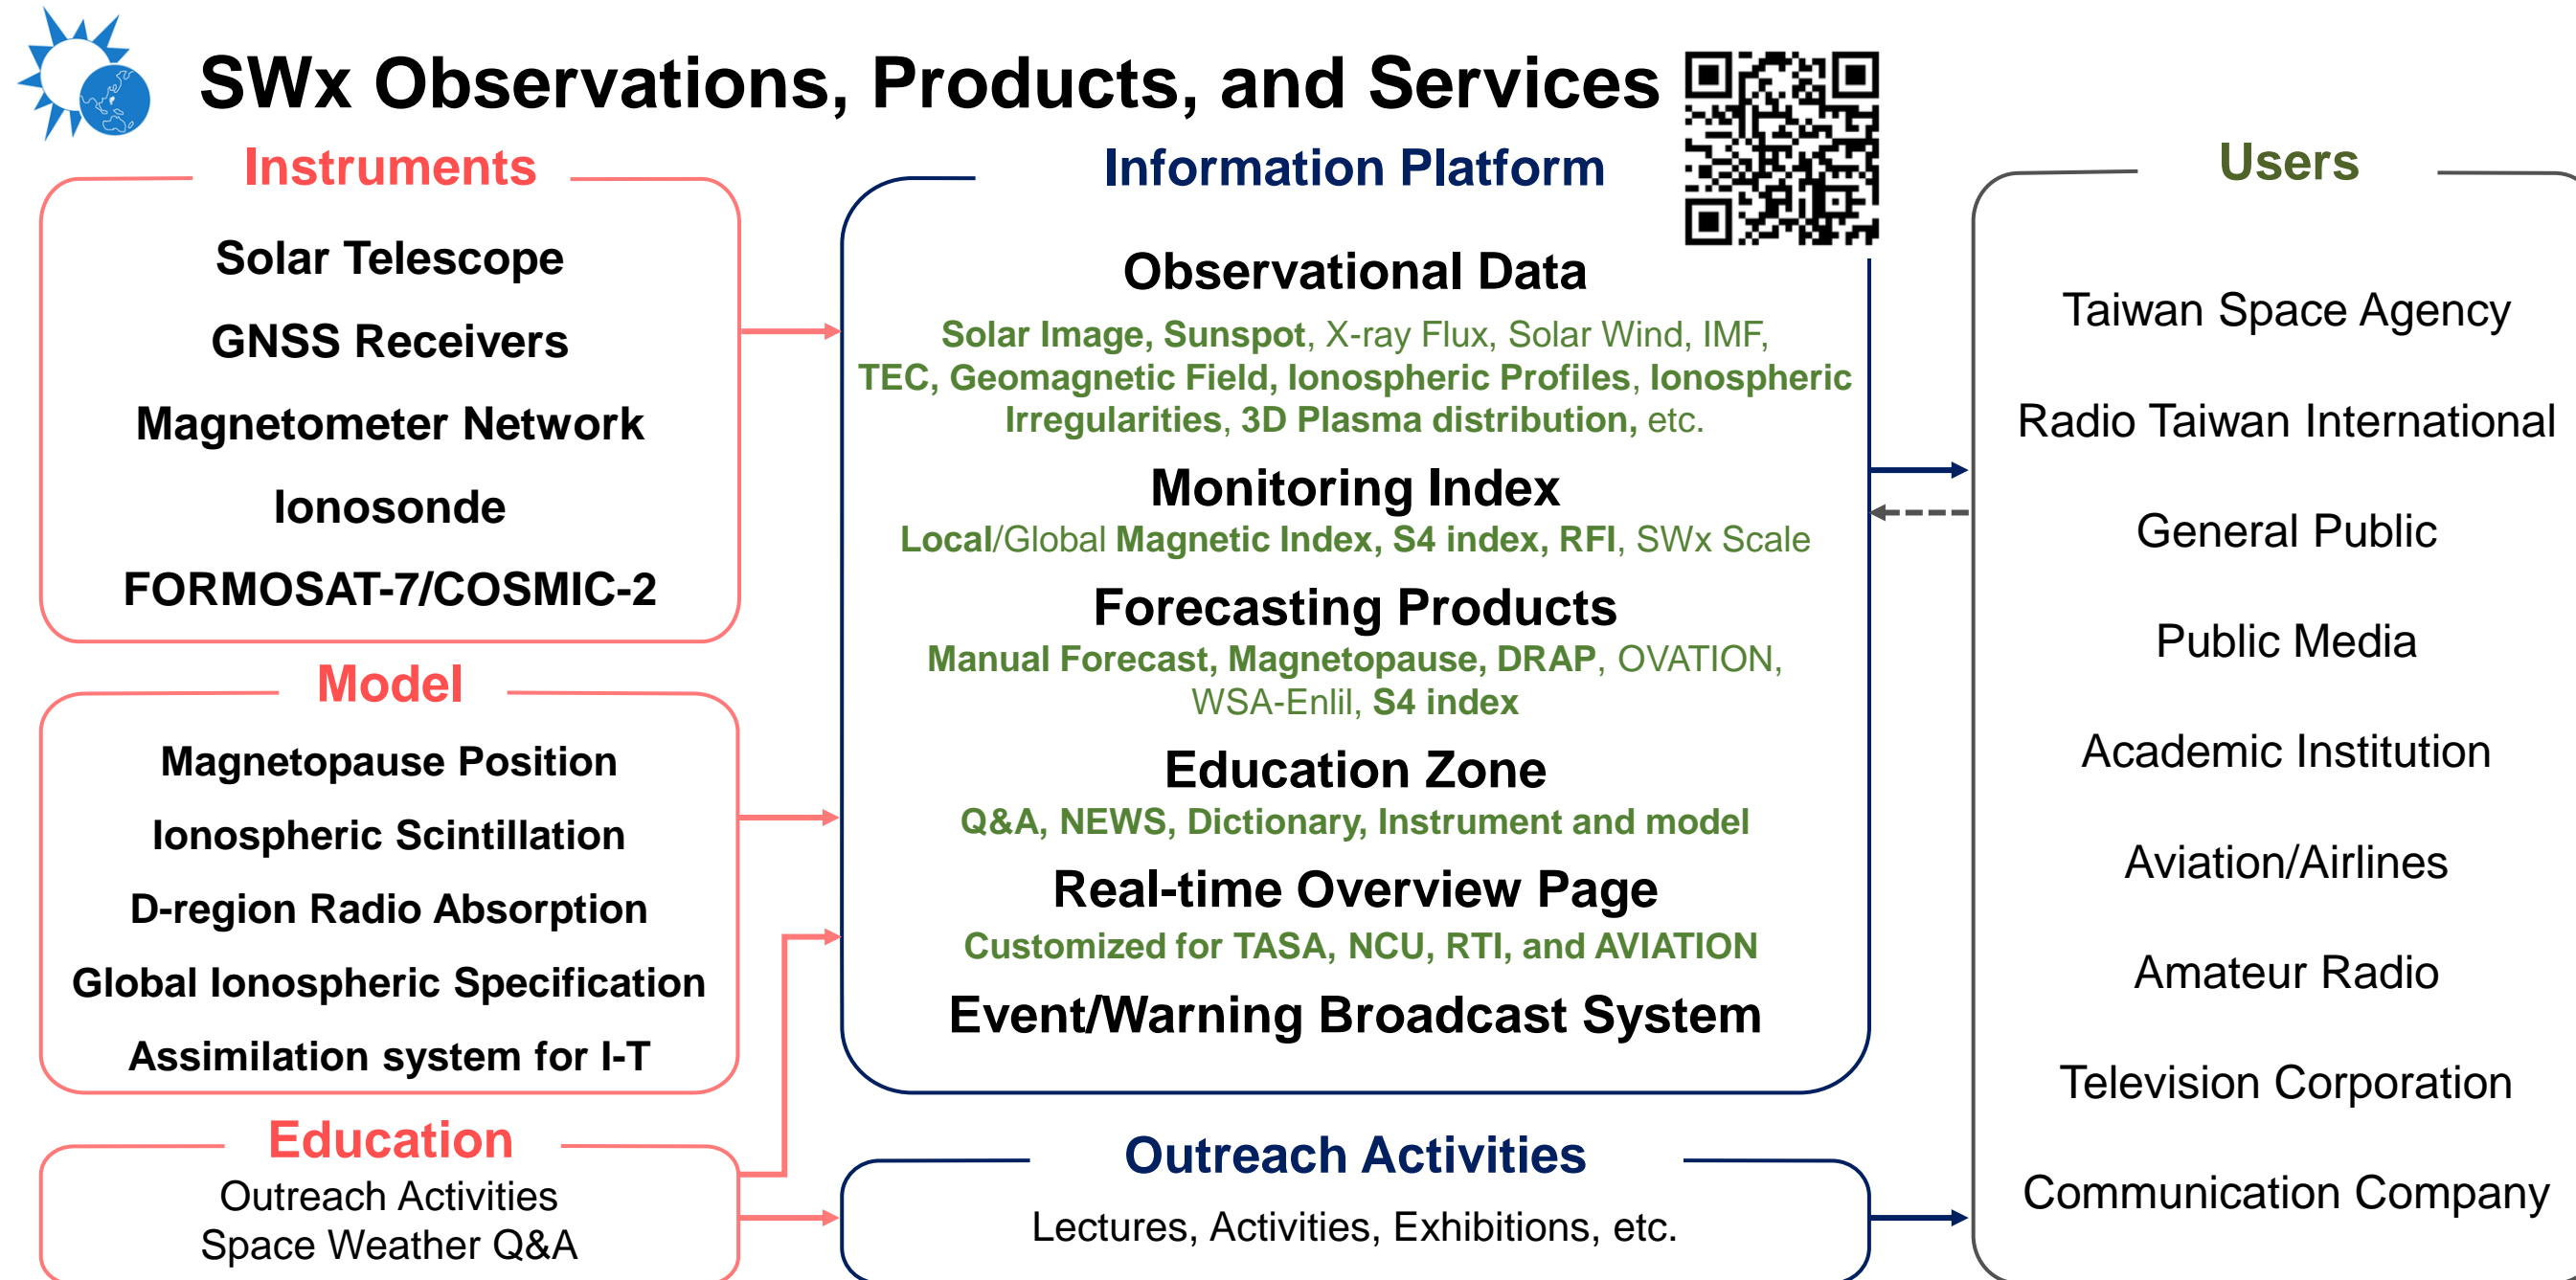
SWx Observations, Products, and Services

Instruments

Solar Telescope

GNSS Receivers

Magnetometer Network

Ionosonde

FORMOSAT-7/COSMIC-2

Model

Magnetopause Position

Ionospheric Scintillation

D-region Radio Absorption

Global Ionospheric Specification

Assimilation system for I-T

Education

Outreach Activities
Space Weather Q&A

Information Platform

Observational Data

Solar Image, Sunspot, X-ray Flux, Solar Wind, IMF, TEC, Geomagnetic Field, Ionospheric Profiles, Ionospheric Irregularities, 3D Plasma distribution, etc.

Monitoring Index

Local/Global Magnetic Index, S4 index, RFI, SWx Scale

Forecasting Products

Manual Forecast, Magnetopause, DRAP, OVATION, WSA-Enlil, S4 index

Education Zone

Q&A, NEWS, Dictionary, Instrument and model

Real-time Overview Page

Customized for TASA, NCU, RTI, and AVIATION

Event/Warning Broadcast System

Outreach Activities

Lectures, Activities, Exhibitions, etc.

Users

Taiwan Space Agency

Radio Taiwan International

General Public

Public Media

Academic Institution

Aviation/Airlines

Amateur Radio

Television Corporation

Communication Company